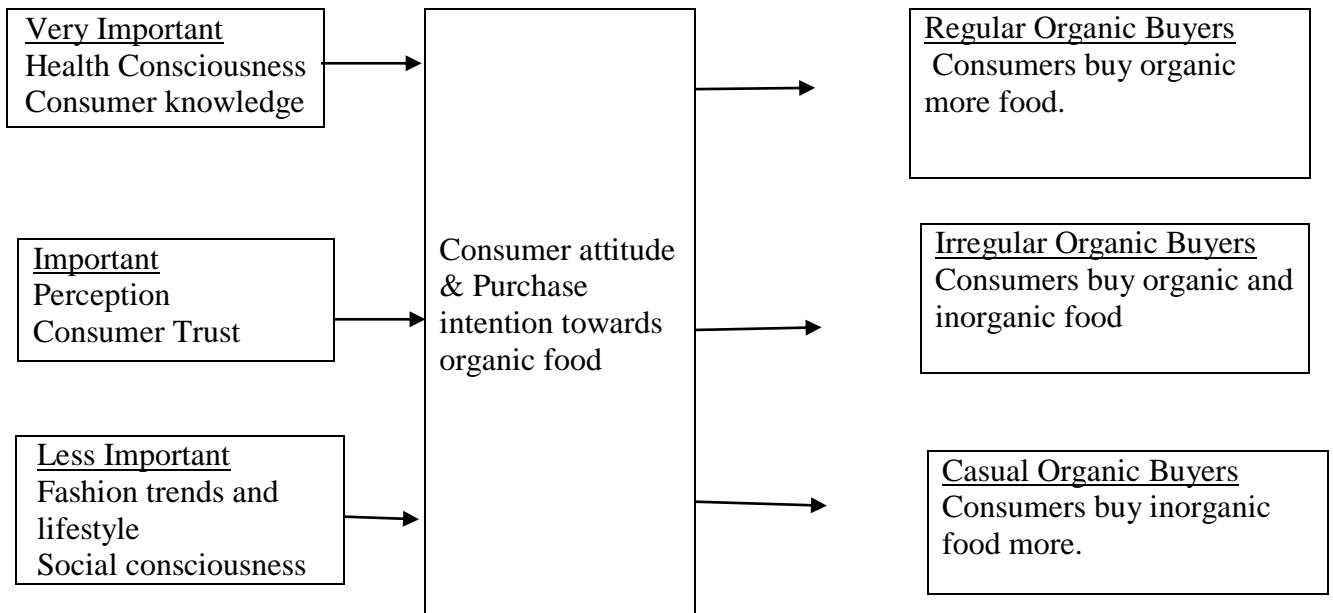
Very Important
Health Consciousness
Consumer knowledge

Important
Perception
Consumer Trust

Less Important
Fashion trends and lifestyle
Social consciousness

Consumer attitude & Purchase intention towards organic food

Regular Organic Buyers
Consumers buy organic more food.

Irregular Organic Buyers
Consumers buy organic and inorganic food

Casual Organic Buyers
Consumers buy inorganic food more.